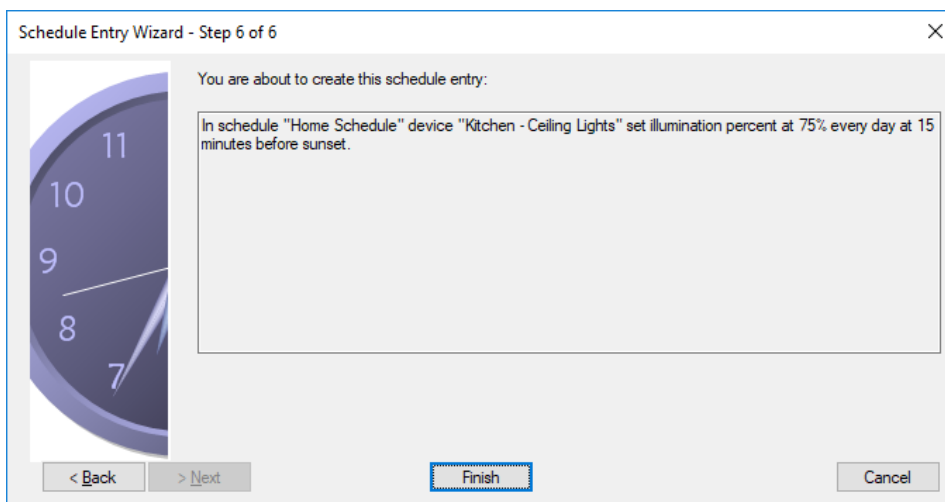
Schedule Entry Wizard - Step 6 of 6

×

11
10
9
8
7

You are about to create this schedule entry:

In schedule "Home Schedule" device "Kitchen - Ceiling Lights" set illumination percent at 75% every day at 15 minutes before sunset.

< Back

> Next

Finish

Cancel